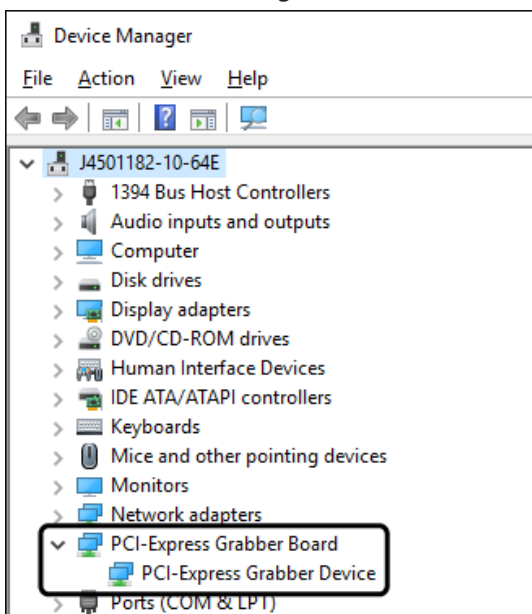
Device Manager

File Action View Help

J4501182-10-64E
1394 Bus Host Controllers
Audio inputs and outputs
Computer
Disk drives
Display adapters
DVD/CD-ROM drives
Human Interface Devices
IDE ATA/ATAPI controllers
Keyboards
Mice and other pointing devices
Monitors
Network adapters
PCI-Express Grabber Board
PCI-Express Grabber Device
Ports (COM & LPT)